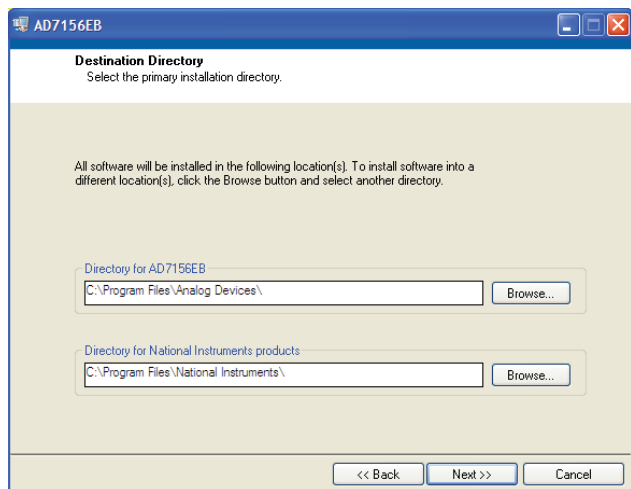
AD7156EB

Destination Directory
Select the primary installation directory.

All software will be installed in the following location(s). To install software into a different location(s), click the Browse button and select another directory.

Directory for AD7156EB
C:\Program Files\Analog Devices\
Browse...

Directory for National Instruments products
C:\Program Files\National Instruments\
Browse...

<< Back
Next >>
Cancel